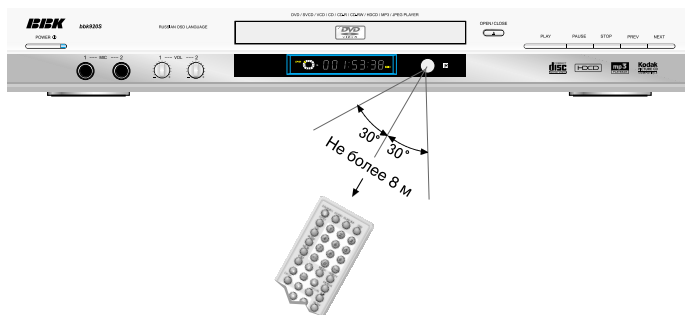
BBK
bbk920S
POWER
RUSSIAN OSD LANGUAGE
DVD / SVCD / VCD / CD / CD-R / CD-RW / HDCD / MP3 / JPEG PLAYER
DVD VIDEO
OPEN/CLOSE
PLAY
PAUSE
STOP
PREV
NEXT
1 — MIC — 2
1 — VOL — 2
001:53:38
disc
HDCD
mp3
Kodak
30°
30°
Не более 8 м